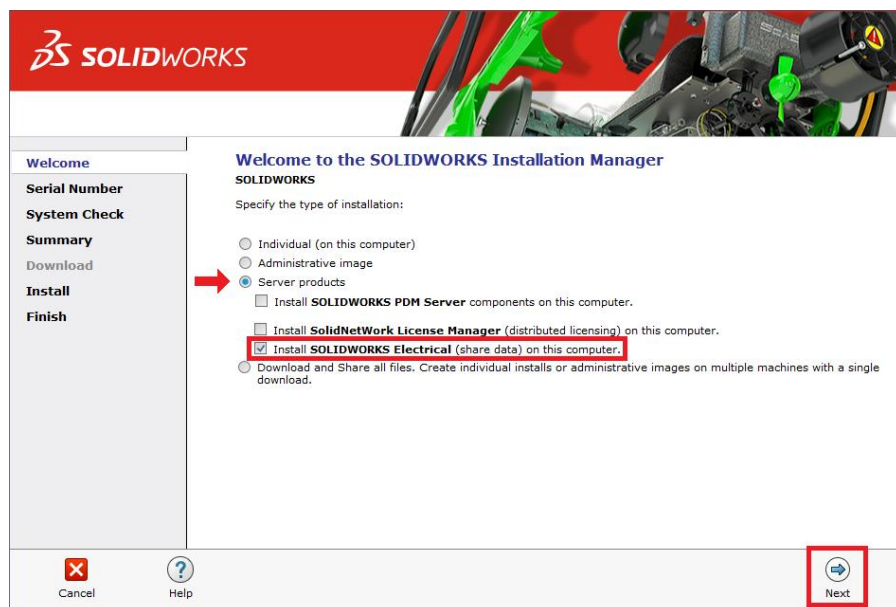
SOLIDWORKS

Welcome
Serial Number
System Check
Summary
Download
Install
Finish

Welcome to the SOLIDWORKS Installation Manager
SOLIDWORKS

Specify the type of installation:

Individual (on this computer)
Administrative image
Server products
Install **SOLIDWORKS PDM Server** components on this computer.
Install **SolidNetWork License Manager** (distributed licensing) on this computer.
Install **SOLIDWORKS Electrical** (share data) on this computer.
Download and Share all files. Create individual installs or administrative images on multiple machines with a single download.

Cancel
Help
Next